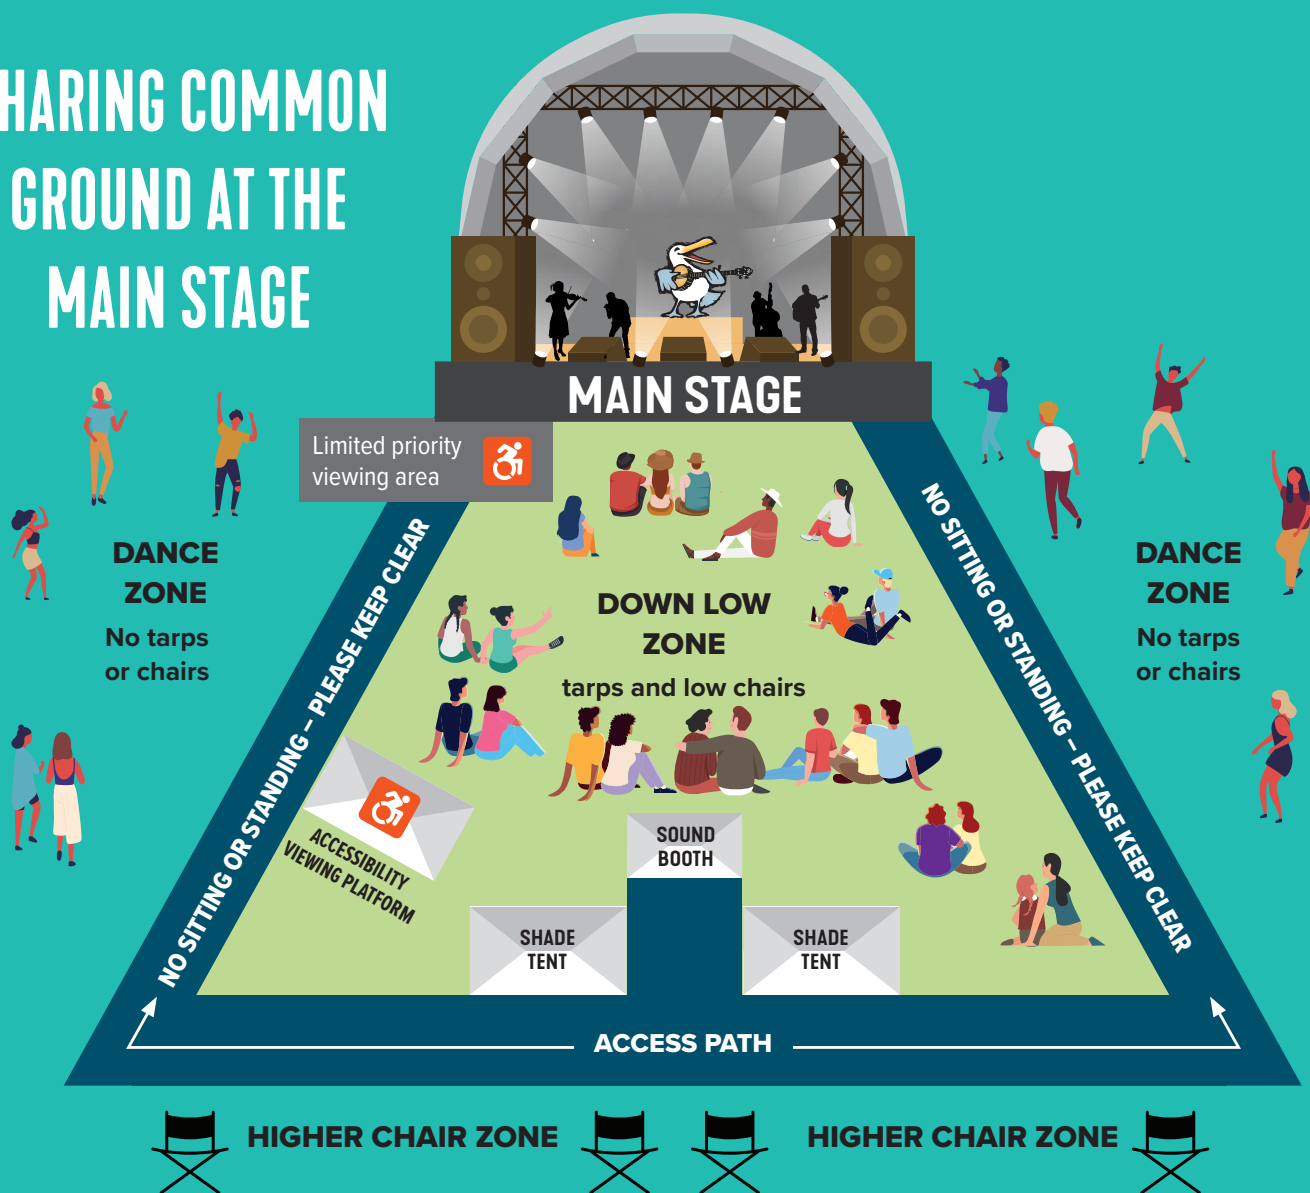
HARING COMMON GROUND AT THE MAIN STAGE

MAIN STAGE

Limited priority viewing area

DANCE ZONE
No tarps or chairs

DOWN LOW ZONE
tarps and low chairs

DANCE ZONE
No tarps or chairs

NO SITTING OR STANDING – PLEASE KEEP CLEAR

NO SITTING OR STANDING – PLEASE KEEP CLEAR

ACCESSIBILITY VIEWING PLATFORM

SOUND BOOTH

SHADE TENT

SHADE TENT

ACCESS PATH

HIGHER CHAIR ZONE

HIGHER CHAIR ZONE